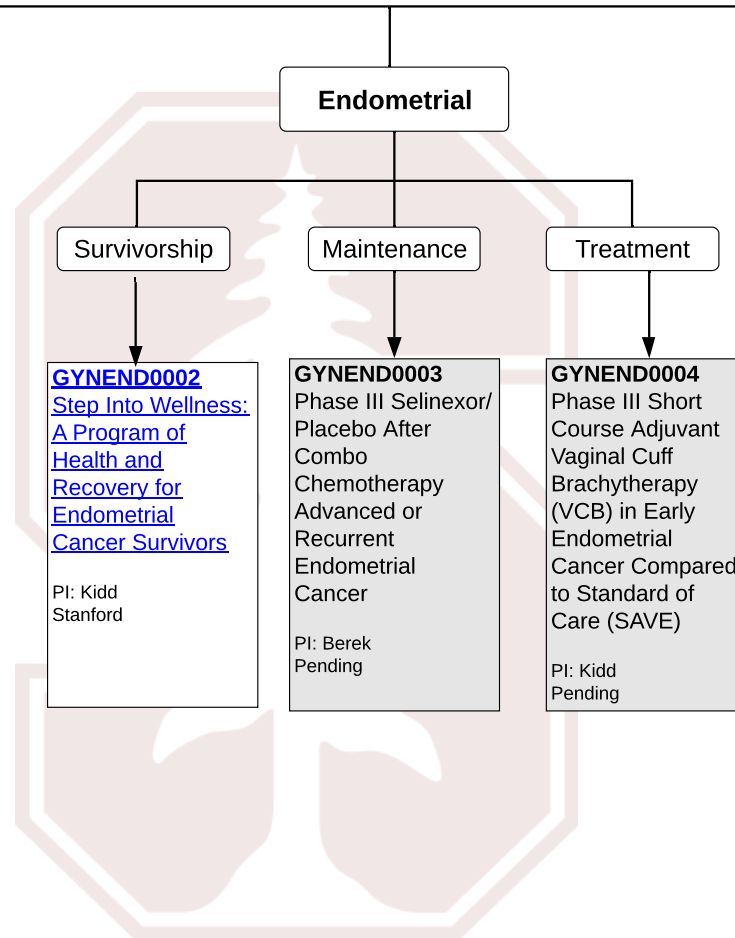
Endometrial

Survivorship

Maintenance

Treatment

GYNEND0002
Step Into Wellness: A Program of Health and Recovery for Endometrial Cancer Survivors

PI: Kidd
Stanford

GYNEND0003
Phase III Selinexor/ Placebo After Combo Chemotherapy Advanced or Recurrent Endometrial Cancer

PI: Berek
Pending

GYNEND0004
Phase III Short Course Adjuvant Vaginal Cuff Brachytherapy (VCB) in Early Endometrial Cancer Compared to Standard of Care (SAVE)

PI: Kidd
Pending